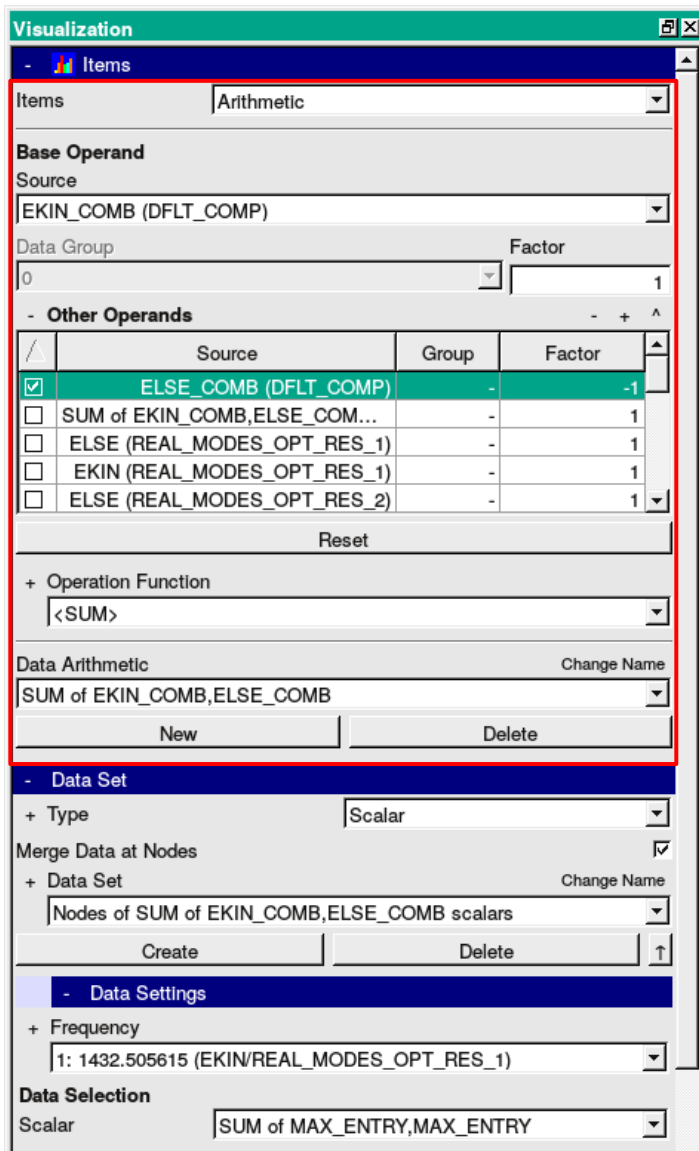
Visualization

- Items

Items | Arithmetic

Base Operand

Source

EKIN_COMB (DFLT_COMP)

Data Group

0

Factor

1

- Other Operands

- + ^

| | Source | Group | Factor |
|---|---|---|---|
| ☑ | ELSE_COMB (DFLT_COMP) | - | -1 |
| ☐ | SUM of EKIN_COMB,ELSE_COM... | - | 1 |
| ☐ | ELSE (REAL_MODES_OPT_RES_1) | - | 1 |
| ☐ | EKIN (REAL_MODES_OPT_RES_1) | - | 1 |
| ☐ | ELSE (REAL_MODES_OPT_RES_2) | - | 1 |

Reset

+ Operation Function

<SUM>

Data Arithmetic

Change Name

SUM of EKIN_COMB,ELSE_COMB

New

Delete

- Data Set

+ Type

Scalar

Merge Data at Nodes

☑

+ Data Set

Change Name

Nodes of SUM of EKIN_COMB,ELSE_COMB scalars

Create

Delete

↑

- Data Settings

+ Frequency

1: 1432.505615 (EKIN/REAL_MODES_OPT_RES_1)

Data Selection

Scalar

SUM of MAX_ENTRY,MAX_ENTRY